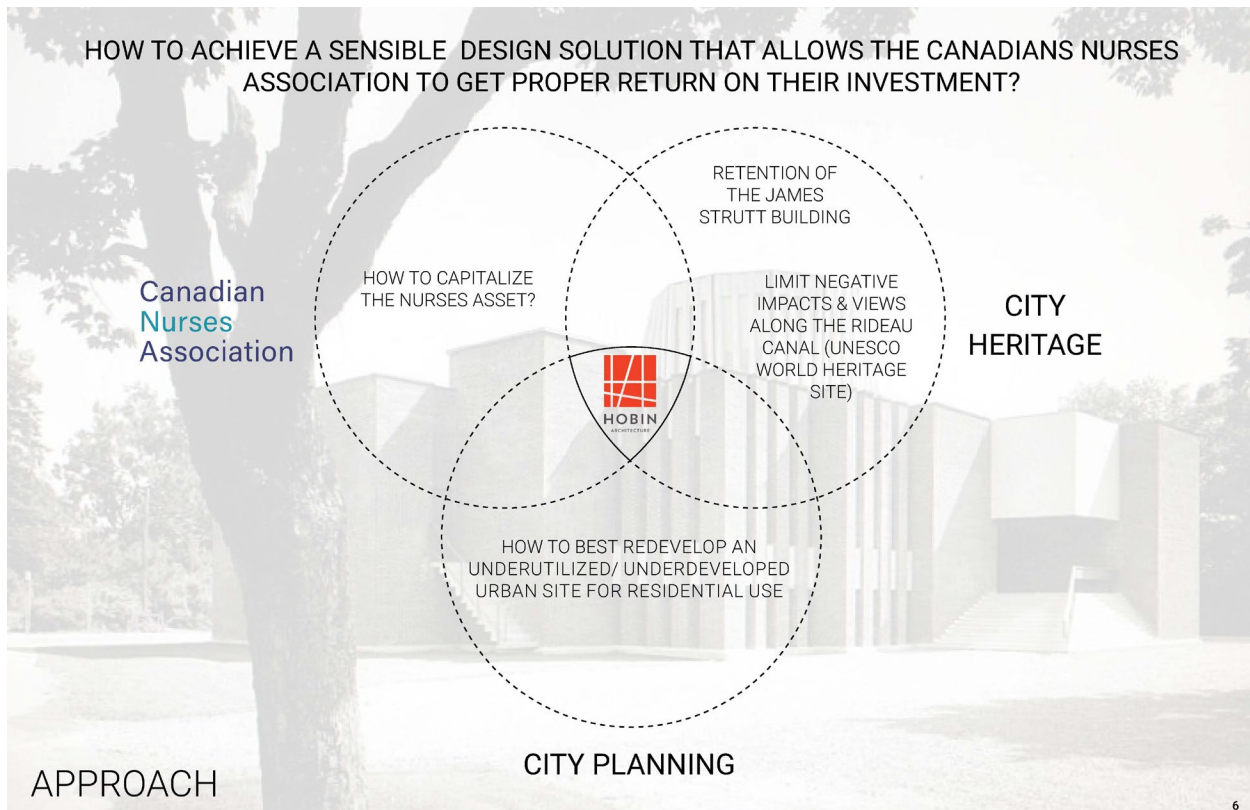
HOW TO ACHIEVE A SENSIBLE DESIGN SOLUTION THAT ALLOWS THE CANADIANS NURSES ASSOCIATION TO GET PROPER RETURN ON THEIR INVESTMENT?

Canadian Nurses Association

HOW TO CAPITALIZE THE NURSES ASSET?

RETENTION OF THE JAMES STRUTT BUILDING

LIMIT NEGATIVE IMPACTS & VIEWS ALONG THE RIDEAU CANAL (UNESCO WORLD HERITAGE SITE)

CITY HERITAGE

HOBIN ARCHITECTURE

HOW TO BEST REDEVELOP AN UNDERUTILIZED/ UNDERDEVELOPED URBAN SITE FOR RESIDENTIAL USE

CITY PLANNING

APPROACH

6